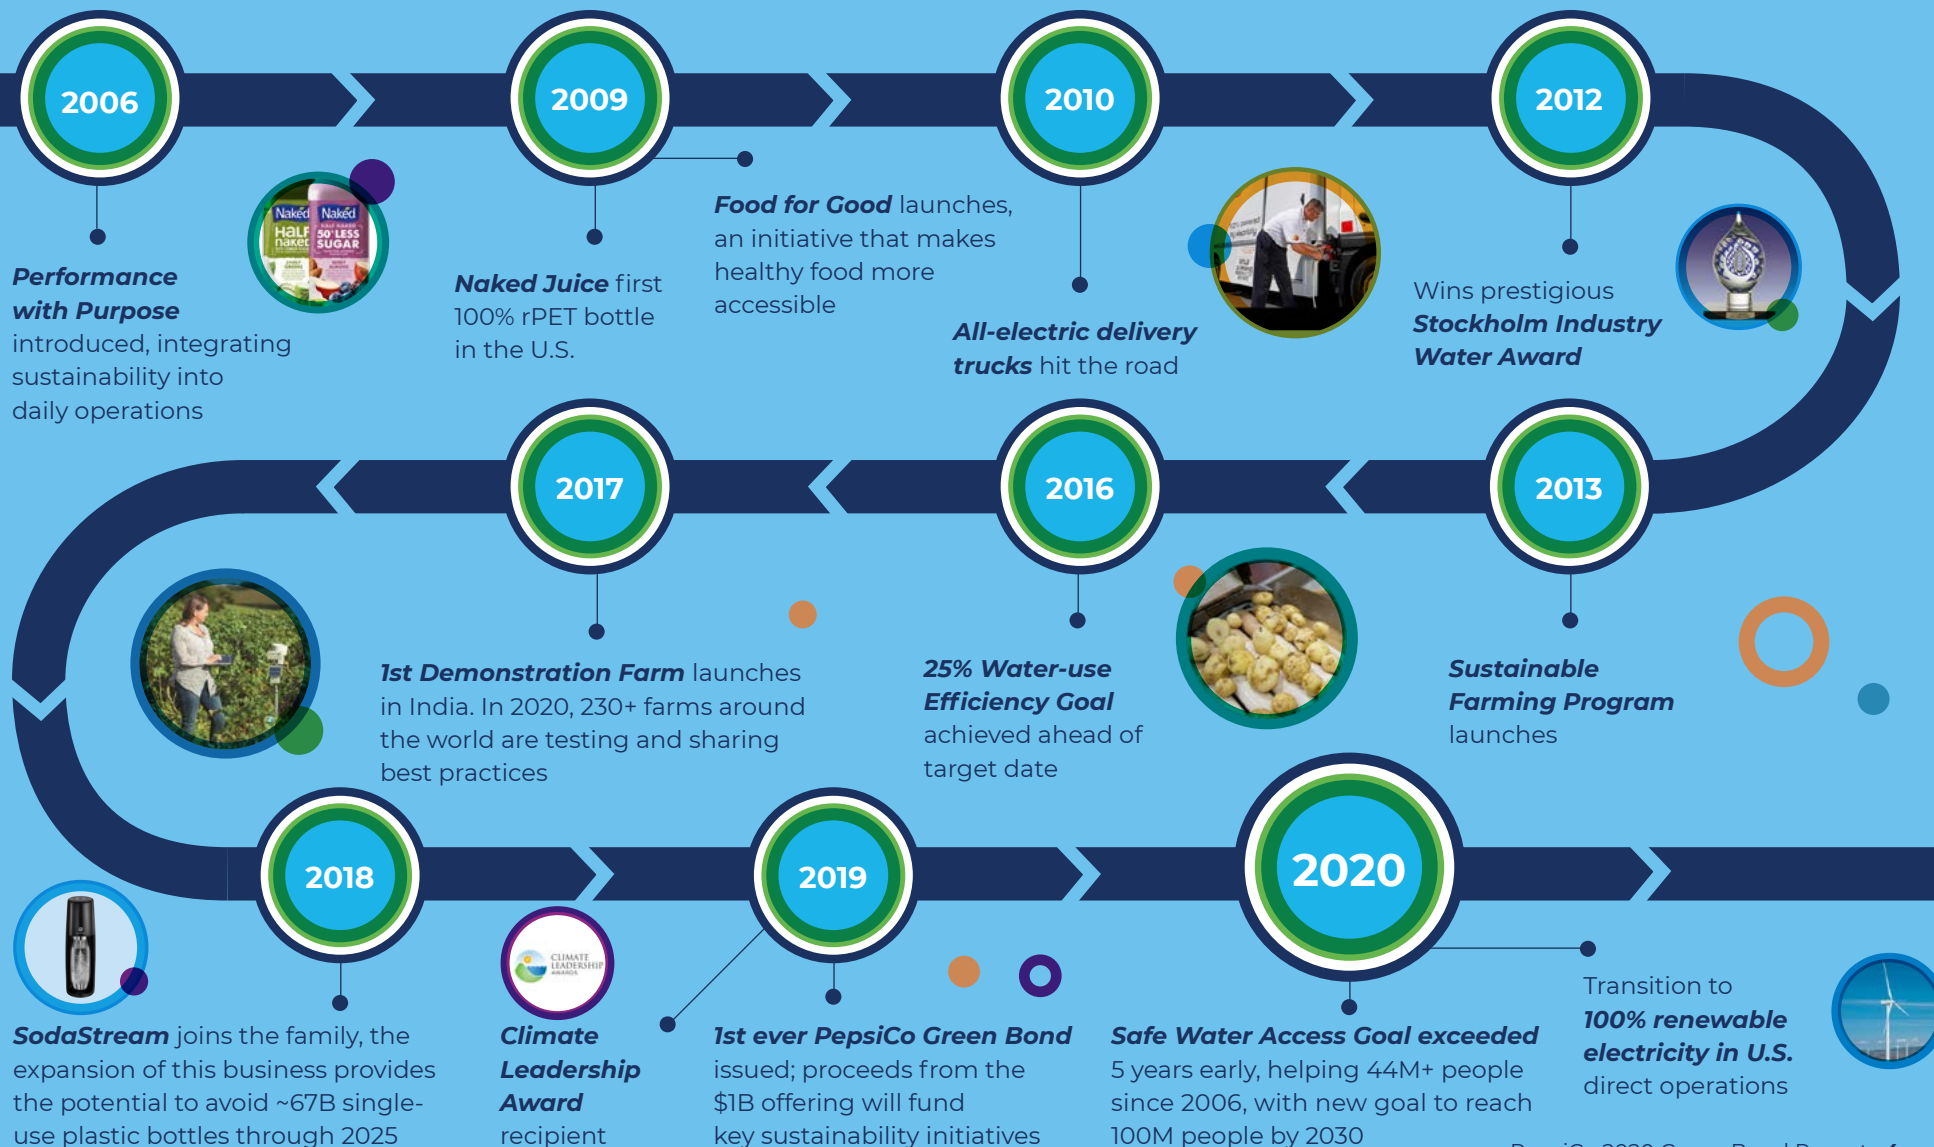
2006

Performance with Purpose introduced, integrating sustainability into daily operations

Naked Naked HALF naked 50% LESS SUGAR

2009

Naked Juice first 100% rPET bottle in the U.S.

Food for Good launches, an initiative that makes healthy food more accessible

2010

All-electric delivery trucks hit the road

2012

Wins prestigious Stockholm Industry Water Award

2013

Sustainable Farming Program launches

2016

25% Water-use Efficiency Goal achieved ahead of target date

2017

1st Demonstration Farm launches in India. In 2020, 230+ farms around the world are testing and sharing best practices

2018

SodaStream joins the family, the expansion of this business provides the potential to avoid ~67B single-use plastic bottles through 2025

CLIMATE LEADERSHIP AWARDS

Climate Leadership Award recipient

2019

1st ever PepsiCo Green Bond issued; proceeds from the $1B offering will fund key sustainability initiatives

2020

Safe Water Access Goal exceeded 5 years early, helping 44M+ people since 2006, with new goal to reach 100M people by 2030

Transition to 100% renewable electricity in U.S. direct operations